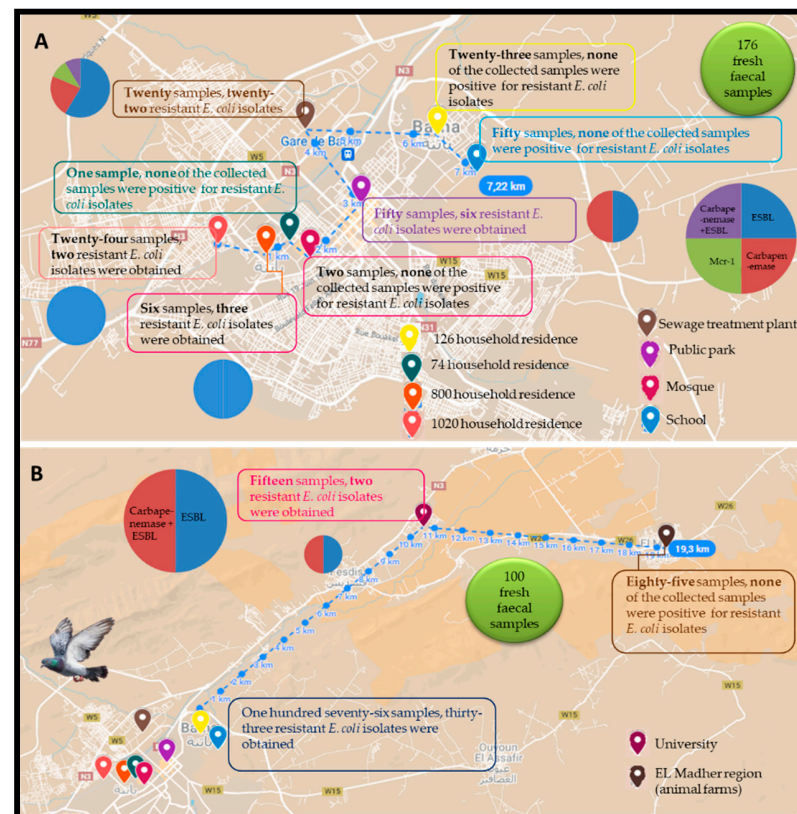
A

176 fresh faecal samples

Twenty-three samples, none of the collected samples were positive for resistant E. coli isolates

Twenty samples, twenty-two resistant E. coli isolates

Fifty samples, none of the collected samples were positive for resistant E. coli isolates

One sample, none of the collected samples were positive for resistant E. coli isolates

7,22 km

Fifty samples, six resistant E. coli isolates were obtained

Carbape-nemase +ESBL

ESBL

Mcr-1

Carbapen-emase

Twenty-four samples, two resistant E. coli isolates were obtained

Two samples, none of the collected samples were positive for resistant E. coli isolates

Six samples, three resistant E. coli isolates were obtained

126 household residence

74 household residence

800 household residence

1020 household residence

Sewage treatment plant

Public park

Mosque

School

Gare de Batna

4 km

6 km

7 km

3 km

1 km

2 km

Batna

N3

W5

W15

N31

N77

B

Carbape-nemase + ESBL

ESBL

Fifteen samples, two resistant E. coli isolates were obtained

19,3 km

100 fresh faecal samples

Eighty-five samples, none of the collected samples were positive for resistant E. coli isolates

One hundred seventy-six samples, thirty-three resistant E. coli isolates were obtained

University

EL Madher region (animal farms)

1 km
2 km
3 km
4 km
5 km
6 km
7 km
8 km
9 km
10 km
11 km
12 km
13 km
14 km
15 km
16 km
17 km
18 km

Fesdis

Ouyoun El Assafir

Batna

N3

W5

W15

W26